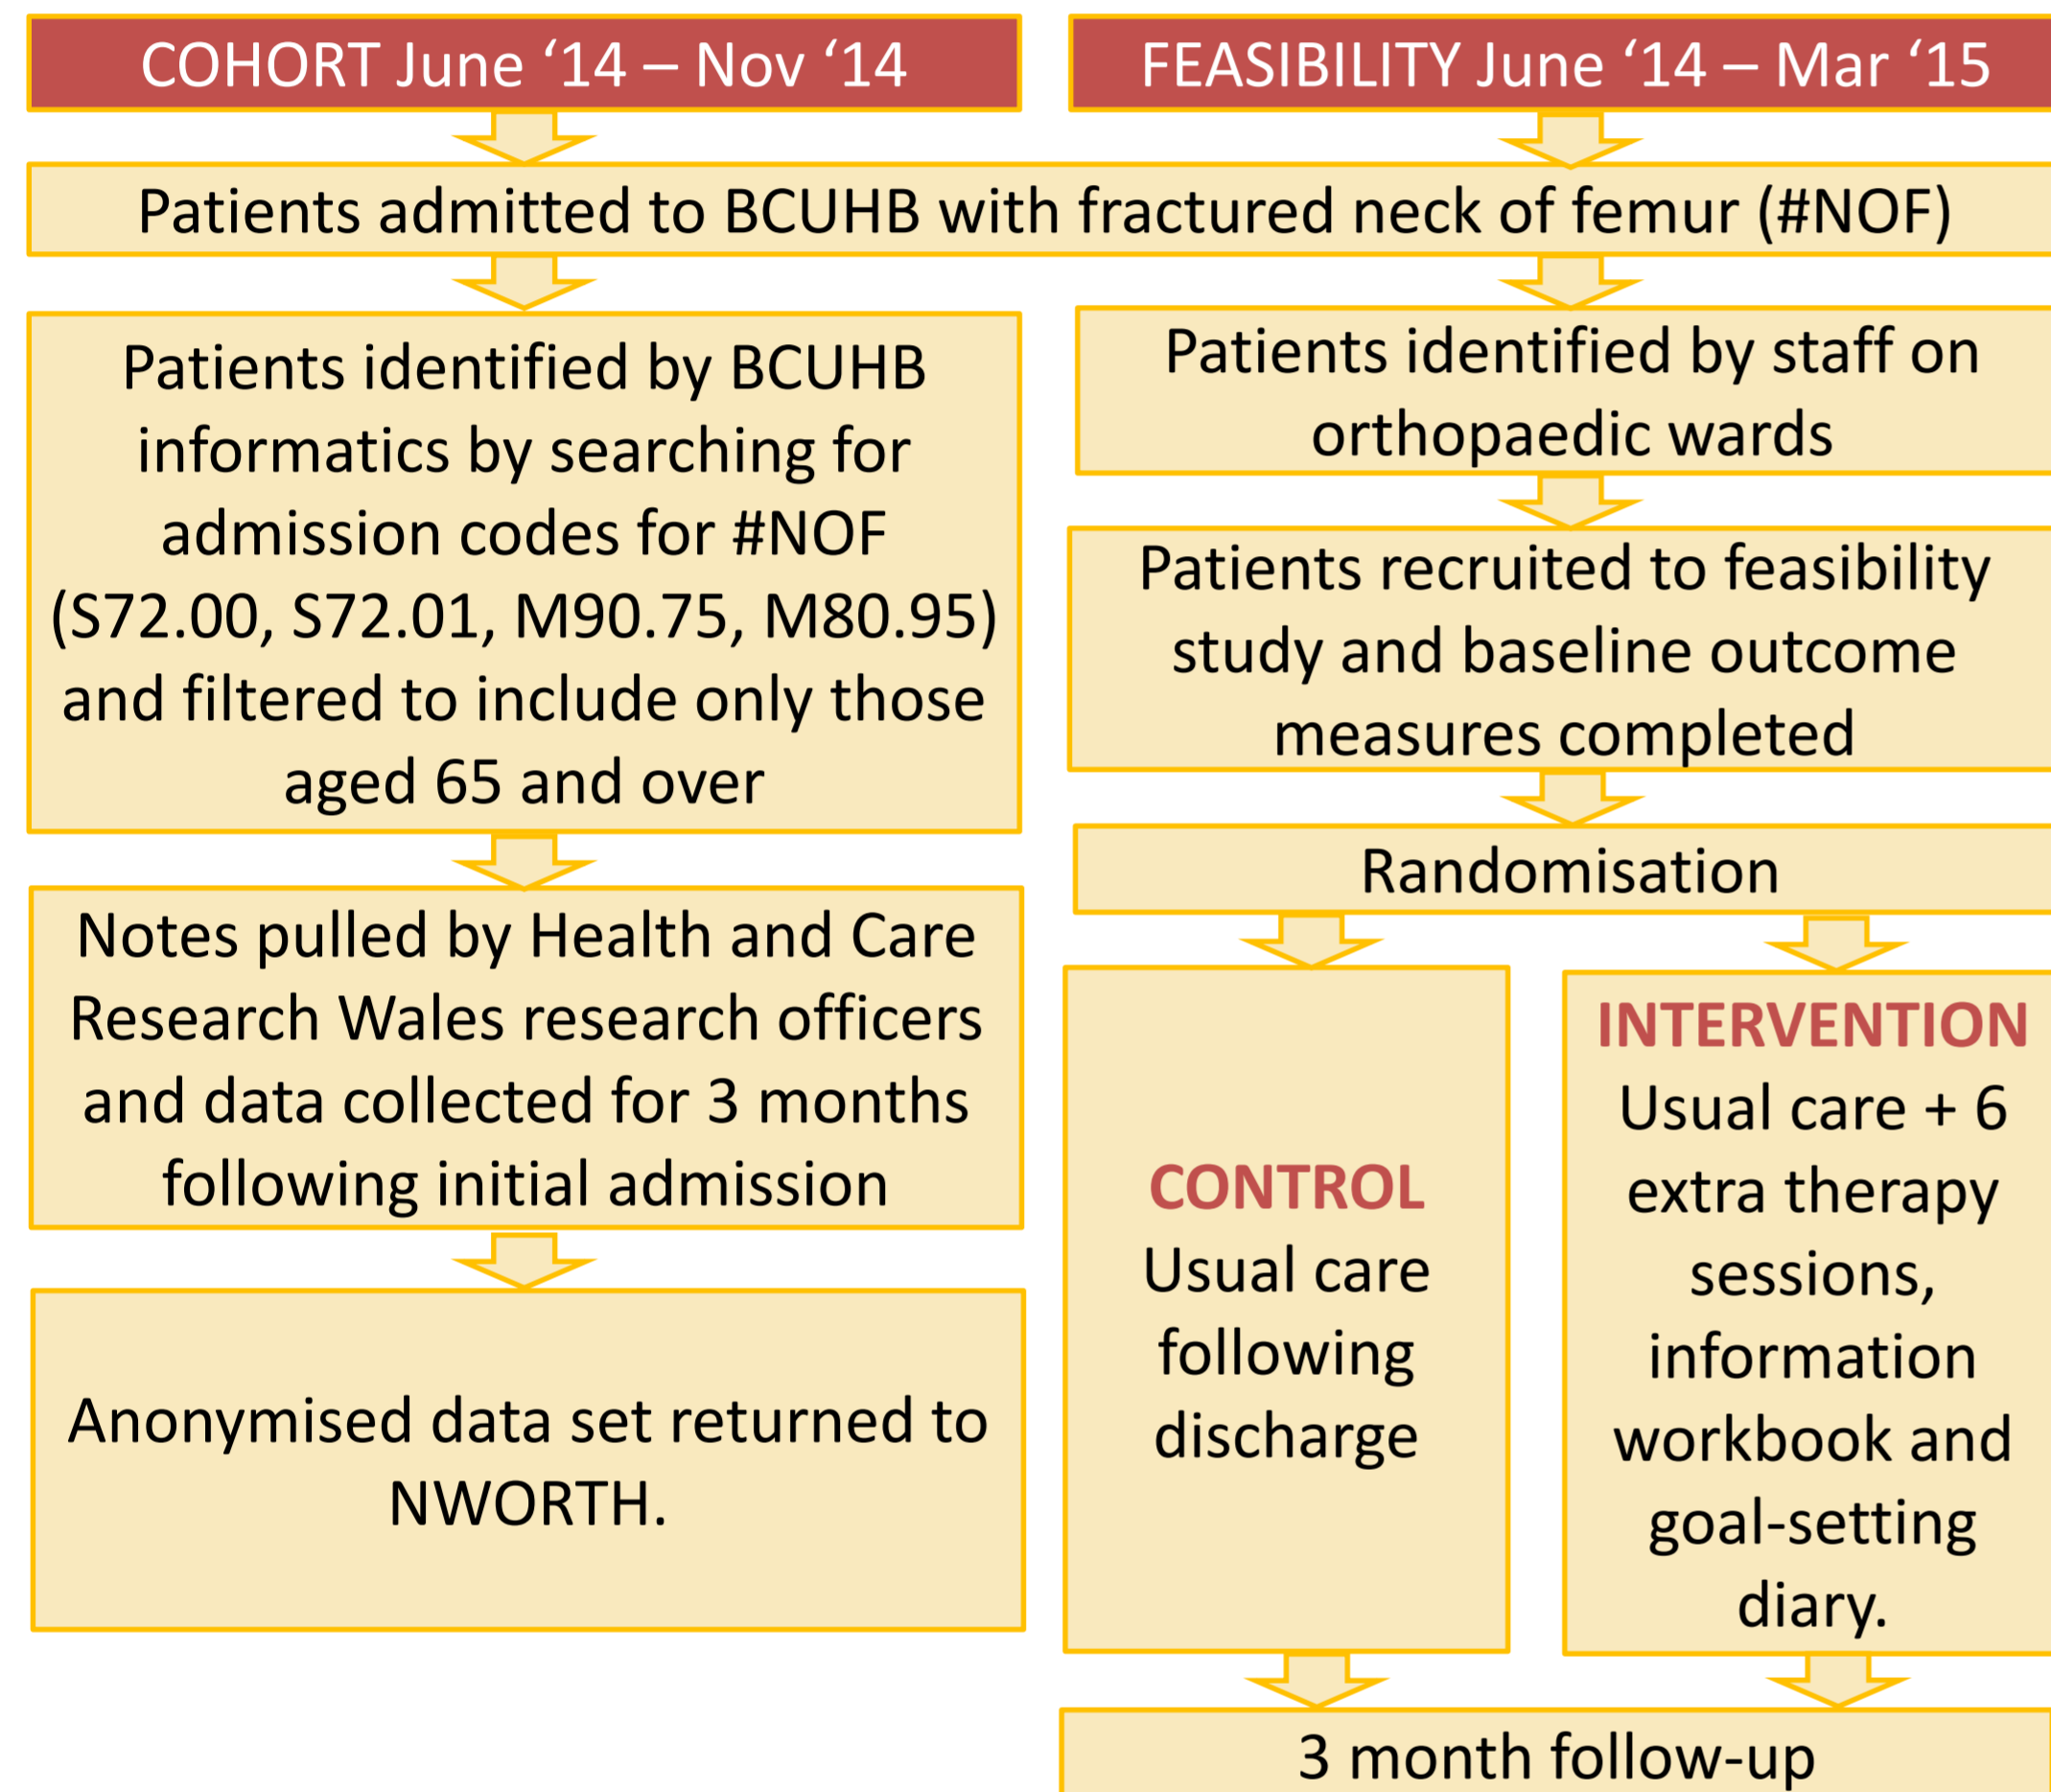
COHORT June ‘14 – Nov ‘14

FEASIBILITY June ‘14 – Mar ‘15

Patients admitted to BCUHB with fractured neck of femur (#NOF)

Patients identified by BCUHB informatics by searching for admission codes for #NOF (S72.00, S72.01, M90.75, M80.95) and filtered to include only those aged 65 and over

Notes pulled by Health and Care Research Wales research officers and data collected for 3 months following initial admission

Anonymised data set returned to NWORTH.

Patients identified by staff on orthopaedic wards

Patients recruited to feasibility study and baseline outcome measures completed

Randomisation

CONTROL
Usual care following discharge

INTERVENTION
Usual care + 6 extra therapy sessions, information workbook and goal-setting diary.

3 month follow-up